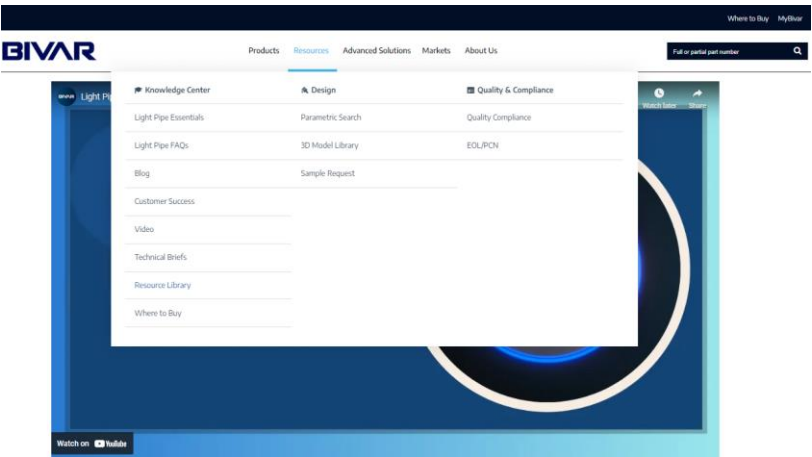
Where to Buy MyBivar

BIVAR

Products Resources Advanced Solutions Markets About Us

Full or partial part number

BIVAR Light Pi

Watch later Share

Knowledge Center

Light Pipe Essentials

Light Pipe FAQs

Blog

Customer Success

Video

Technical Briefs

Resource Library

Where to Buy

Design

Parametric Search

3D Model Library

Sample Request

Quality & Compliance

Quality Compliance

EOL/PCN

Watch on YouTube